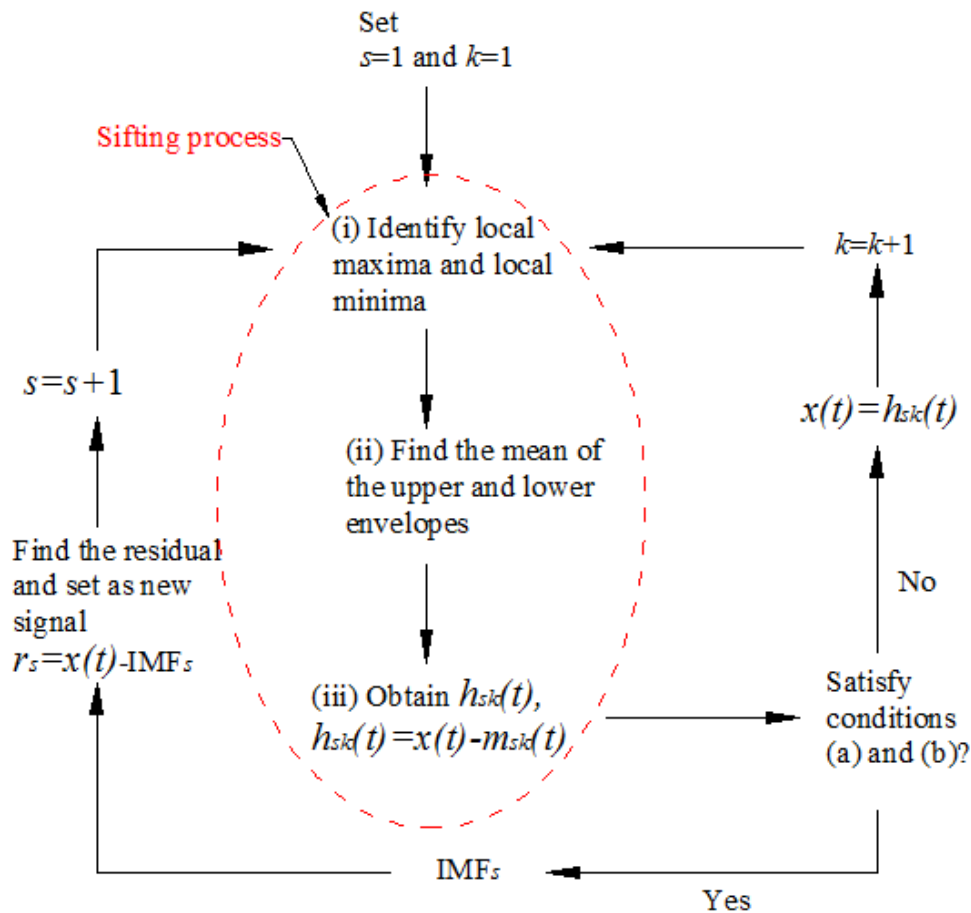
Set
$s$=1 and $k$=1

Sifting process

(i) Identify local maxima and local minima

$k=k+1$

$s=s+1$

$x(t)=h_{sk}(t)$

(ii) Find the mean of the upper and lower envelopes

Find the residual and set as new signal
$r_s=x(t)$-IMF$_s$

No

(iii) Obtain $h_{sk}(t)$,
$h_{sk}(t)=x(t)-m_{sk}(t)$

Satisfy conditions (a) and (b)?

IMF$_s$

Yes